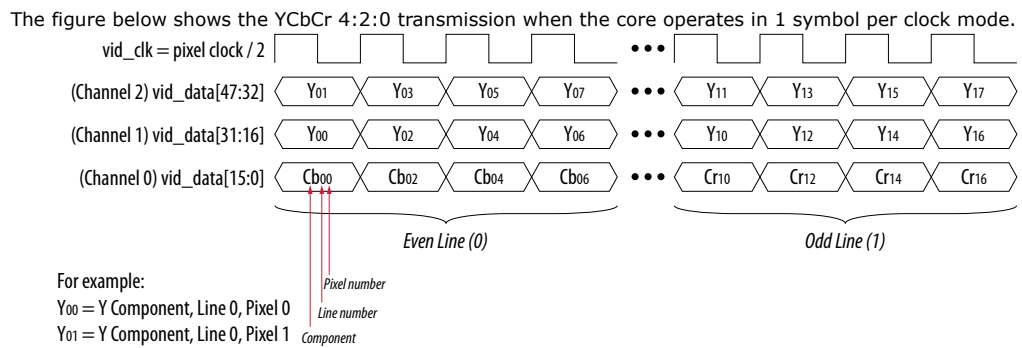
The figure below shows the YCbCr 4:2:0 transmission when the core operates in 1 symbol per clock mode.

vid_clk = pixel clock / 2

(Channel 2) vid_data[47:32] $Y_{01}$ $Y_{03}$ $Y_{05}$ $Y_{07}$ ••• $Y_{11}$ $Y_{13}$ $Y_{15}$ $Y_{17}$

(Channel 1) vid_data[31:16] $Y_{00}$ $Y_{02}$ $Y_{04}$ $Y_{06}$ ••• $Y_{10}$ $Y_{12}$ $Y_{14}$ $Y_{16}$

(Channel 0) vid_data[15:0] $Cb_{00}$ $Cb_{02}$ $Cb_{04}$ $Cb_{06}$ ••• $Cr_{10}$ $Cr_{12}$ $Cr_{14}$ $Cr_{16}$

Even Line (0)

Odd Line (1)

Pixel number

Line number

Component

For example:
$Y_{00}$ = Y Component, Line 0, Pixel 0
$Y_{01}$ = Y Component, Line 0, Pixel 1